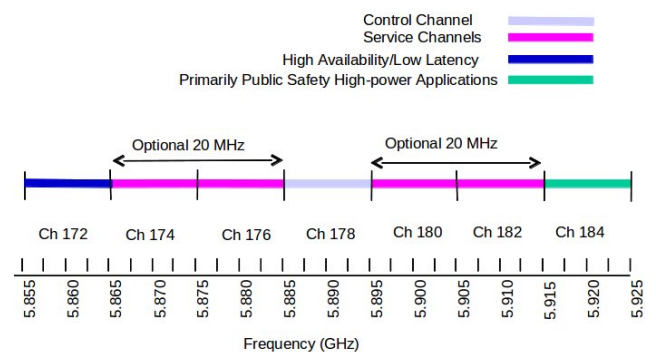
Control Channel
Service Channels
High Availability/Low Latency
Primarily Public Safety High-power Applications

Optional 20 MHz
Optional 20 MHz

Ch 172
Ch 174
Ch 176
Ch 178
Ch 180
Ch 182
Ch 184

5.855
5.860
5.865
5.870
5.875
5.880
5.885
5.890
5.895
5.900
5.905
5.910
5.915
5.920
5.925

Frequency (GHz)